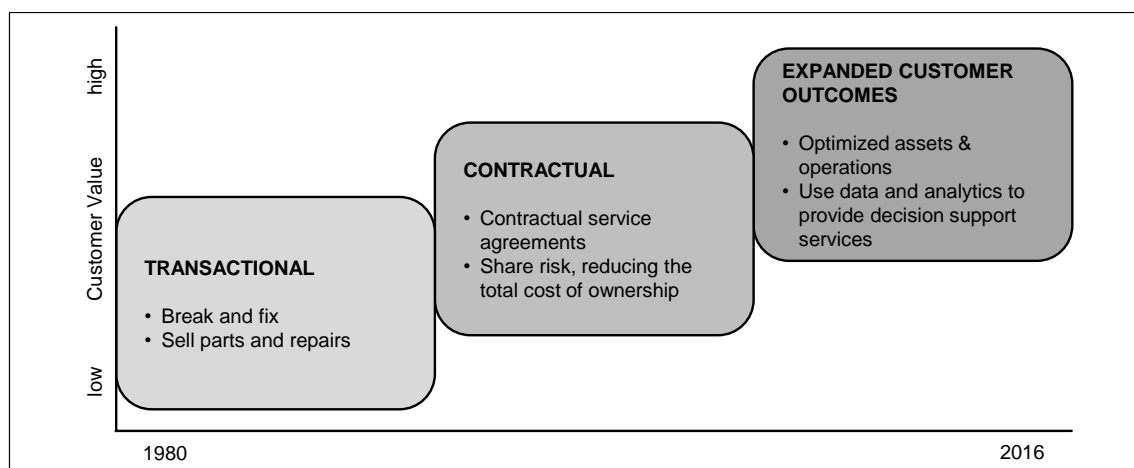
high

Customer Value

low

TRANSACTIONAL

• Break and fix
• Sell parts and repairs

CONTRACTUAL

• Contractual service agreements
• Share risk, reducing the total cost of ownership

EXPANDED CUSTOMER OUTCOMES

• Optimized assets & operations
• Use data and analytics to provide decision support services

1980

2016